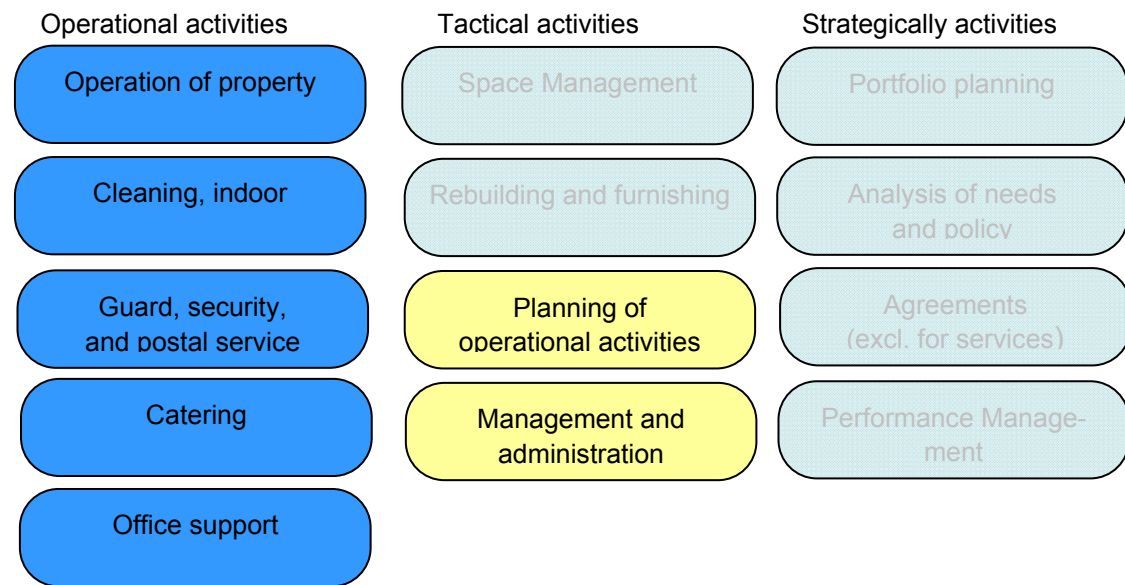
Operational activities

Operation of property

Cleaning, indoor

Guard, security, and postal service

Catering

Office support

Tactical activities

Space Management

Rebuilding and furnishing

Planning of operational activities

Management and administration

Strategically activities

Portfolio planning

Analysis of needs and policy

Agreements (excl. for services)

Performance Management